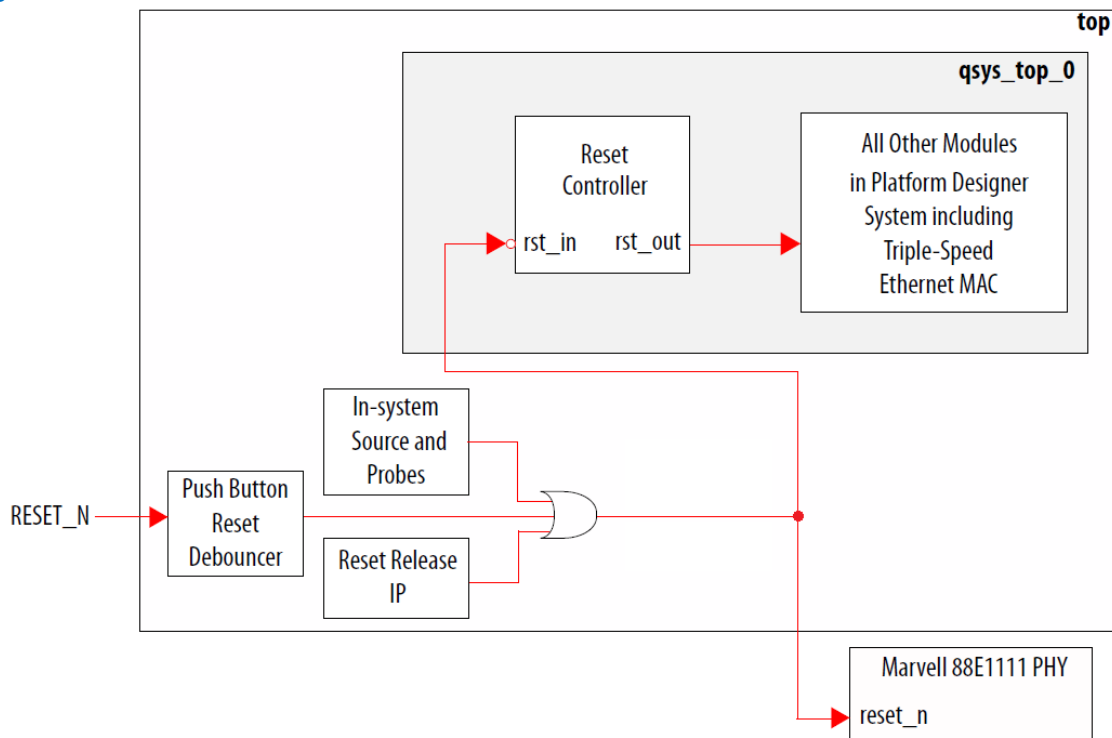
top

qsys_top_0

Reset Controller

rst_in

rst_out

All Other Modules in Platform Designer System including Triple-Speed Ethernet MAC

In-system Source and Probes

RESET_N

Push Button Reset Debouncer

Reset Release IP

Marvell 88E1111 PHY

reset_n